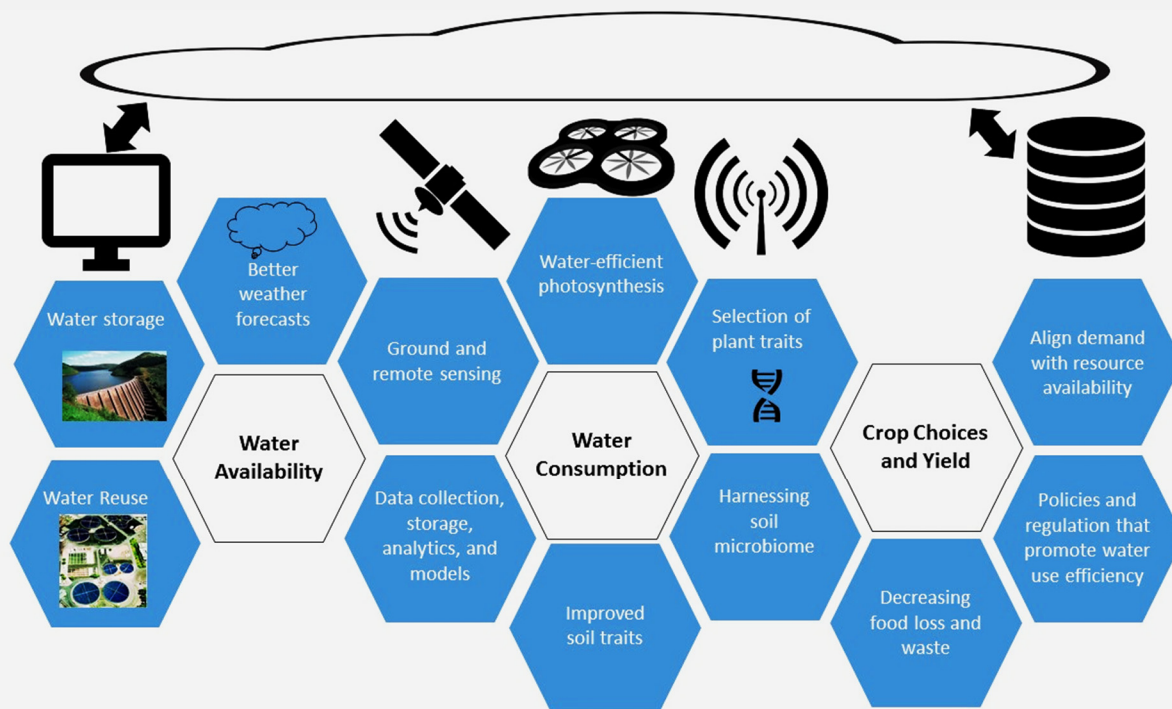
Better weather forecasts

Water-efficient photosynthesis

Water storage

Ground and remote sensing

Selection of plant traits

Align demand with resource availability

Water Availability

Water Consumption

Crop Choices and Yield

Water Reuse

Data collection, storage, analytics, and models

Harnessing soil microbiome

Policies and regulation that promote water use efficiency

Improved soil traits

Decreasing food loss and waste